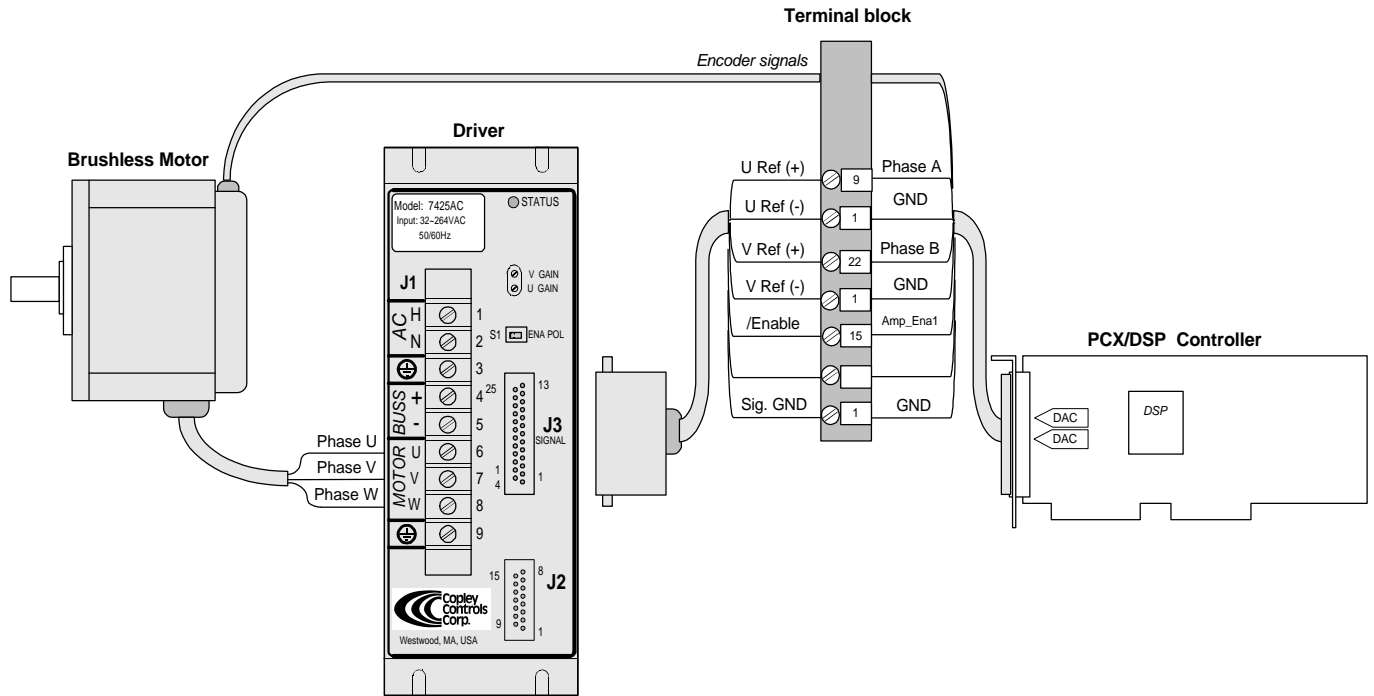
Terminal block

Encoder signals

Driver

Brushless Motor

Model: 7425AC
Input: 32~264VAC
50/60Hz

STATUS

V GAIN
U GAIN

J1

AC H 1
N 2

S1 ENA POL

3

BUSS + 4
- 5

25 13

J3
SIGNAL

14 1

MOTOR U 6
V 7
W 8

9

Phase U
Phase V
Phase W

15 8
J2
9 1

Copley Controls Corp.
Westwood, MA, USA

U Ref (+) 9 Phase A
U Ref (-) 1 GND
V Ref (+) 22 Phase B
V Ref (-) 1 GND
/Enable 15 Amp_Ena1
Sig. GND 1 GND

PCX/DSP Controller

DAC
DAC
DSP